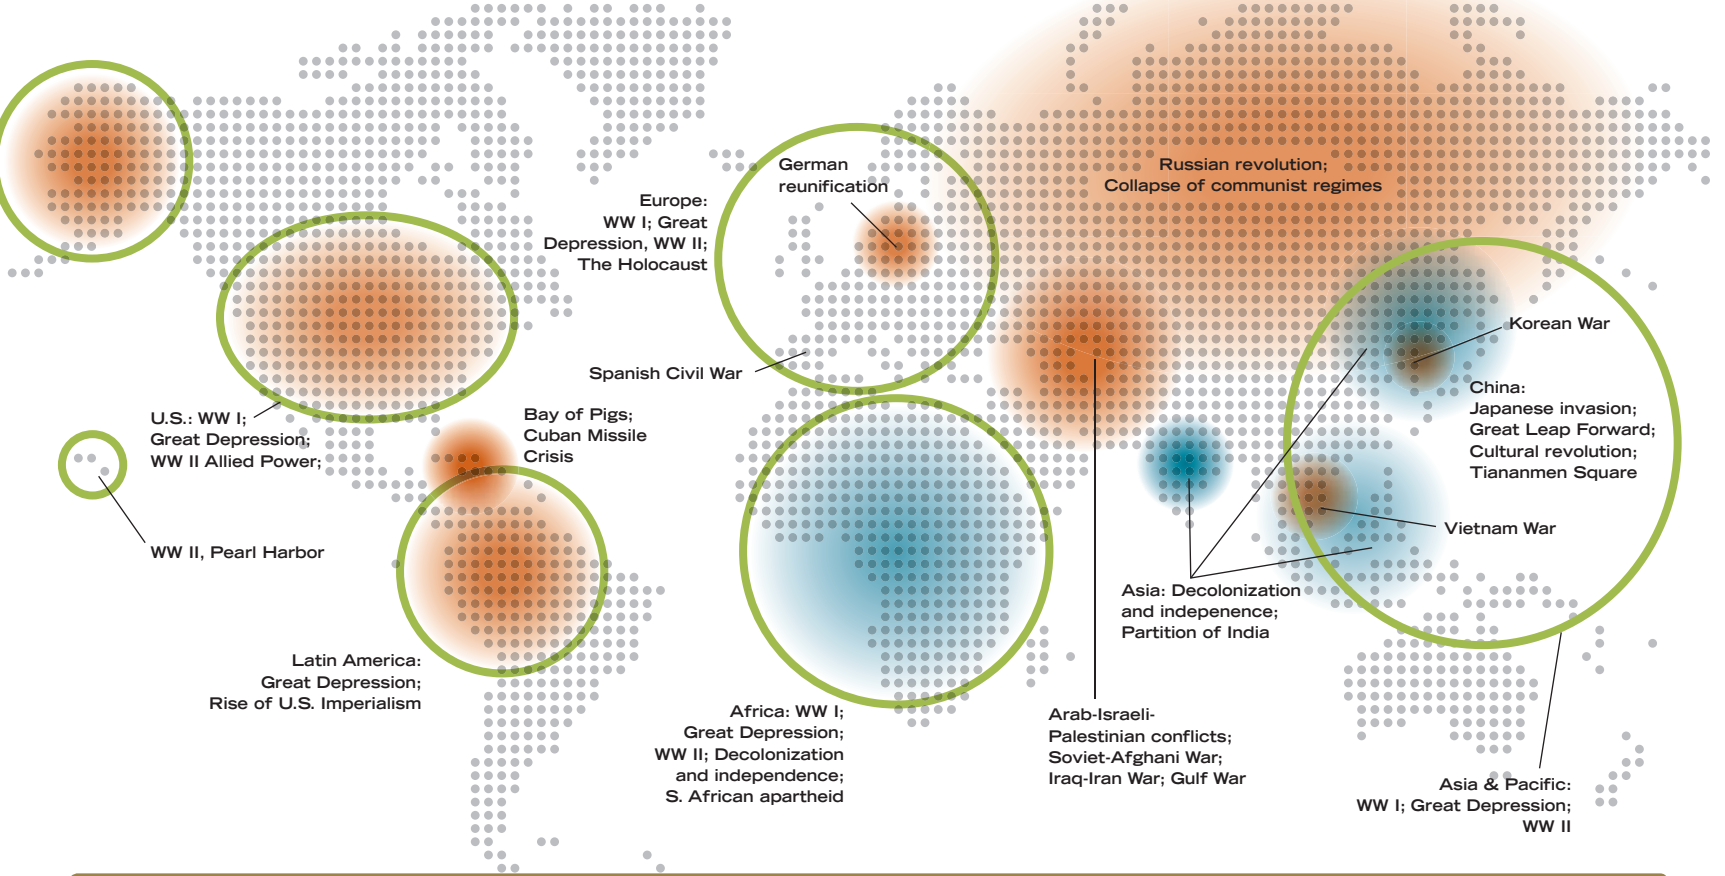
German reunification

Russian revolution; Collapse of communist regimes

Europe: WW I; Great Depression, WW II; The Holocaust

Korean War

Spanish Civil War

China: Japanese invasion; Great Leap Forward; Cultural revolution; Tiananmen Square

U.S.: WW I; Great Depression; WW II Allied Power;

Bay of Pigs; Cuban Missile Crisis

Vietnam War

WW II, Pearl Harbor

Asia: Decolonization and indepenence; Partition of India

Latin America: Great Depression; Rise of U.S. Imperialism

Africa: WW I; Great Depression; WW II; Decolonization and independence; S. African apartheid

Arab-Israeli-Palestinian conflicts; Soviet-Afghani War; Iraq-Iran War; Gulf War

Asia & Pacific: WW I; Great Depression; WW II